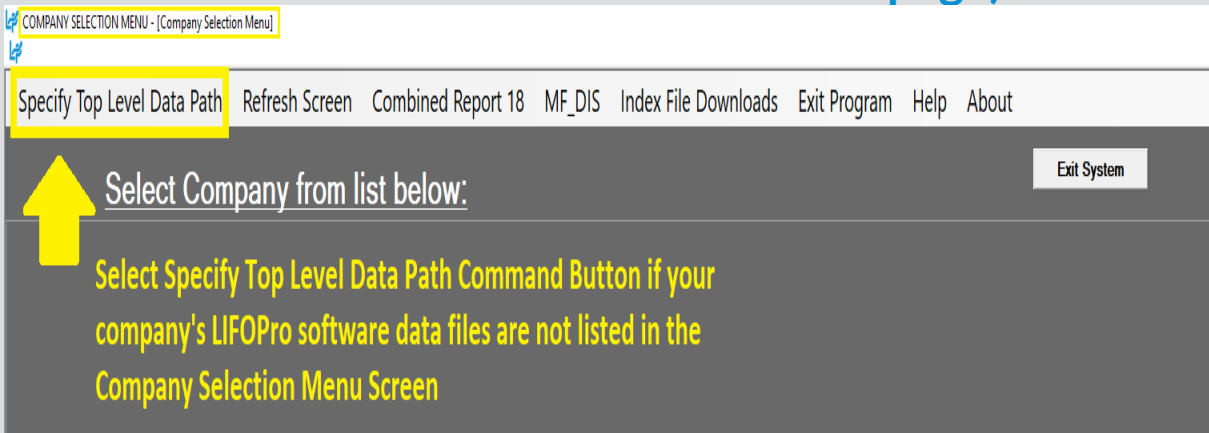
COMPANY SELECTION MENU - [Company Selection Menu]

Specify Top Level Data Path Refresh Screen Combined Report 18 MF_DIS Index File Downloads Exit Program Help About

Exit System

Select Company from list below:

Select Specify Top Level Data Path Command Button if your company's LIFOPro software data files are not listed in the Company Selection Menu Screen